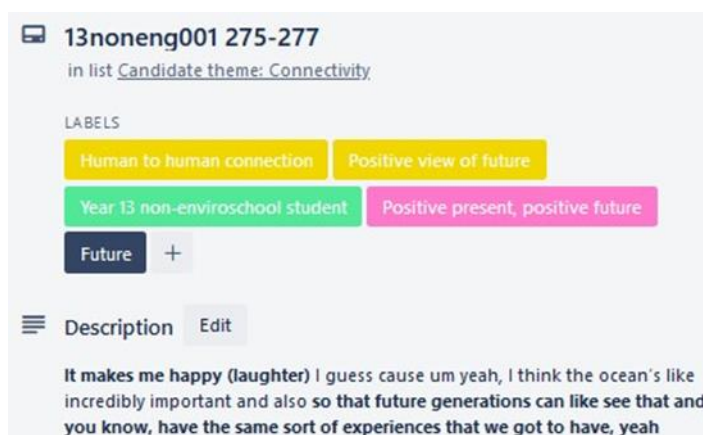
13noneng001 275-277

in list Candidate theme: Connectivity

LABELS

Human to human connection

Positive view of future

Year 13 non-enviroschool student

Positive present, positive future

Future

+

Description

Edit

**It makes me happy (laughter)** I guess cause um yeah, I think the ocean's like incredibly important and also **so that future generations can like see that and you know, have the same sort of experiences that we got to have, yeah**